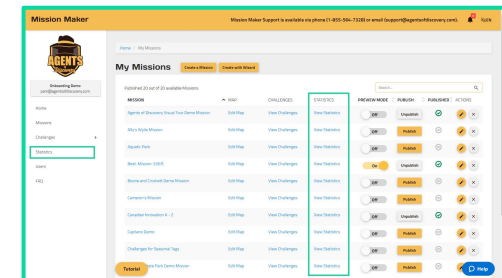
Mission Maker

Mission Maker Support is available via phone (1-855-564-7328) or email (support@agentsofdiscovery.com)

Ruth

AGENTS

Onboarding Demo
pam@agentsofdiscovery.com

Home
Missions
Challenges +
Statistics
Users
FAQ

Home / My Missions

My Missions Create a Mission Create with Wizard

Published 20 out of 20 available Missions

Search...

| MISSION | MAP | CHALLENGES | STATISTICS | PREVIEW MODE | PUBLISH | PUBLISHED | ACTIONS |
|---|---|---|---|---|---|---|---|
| Agents of Discovery Visual Tour Demo Mission | Edit Map | View Challenges | View Statistics | OFF | Unpublish | | |
| Ally's Style Mission | Edit Map | View Challenges | View Statistics | OFF | Publish | | |
| Aquatic Park | Edit Map | View Challenges | View Statistics | OFF | Publish | | |
| Basic Mission - 2023 | Edit Map | View Challenges | View Statistics | On | Unpublish | | |
| Bionne and Crockett Demo Mission | Edit Map | View Challenges | View Statistics | OFF | Publish | | |
| Cameron's Mission | Edit Map | View Challenges | View Statistics | OFF | Publish | | |
| Campaign Innovation 4 - 2 | Edit Map | View Challenges | View Statistics | OFF | Unpublish | | |
| Capture Demo | Edit Map | View Challenges | View Statistics | OFF | Publish | | |
| Challenges for Seasonal Tags | Edit Map | View Challenges | View Statistics | OFF | Publish | | |
| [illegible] Park Demo Mission | Edit Map | View Challenges | View Statistics | OFF | Publish | | |

Tutorial

Help